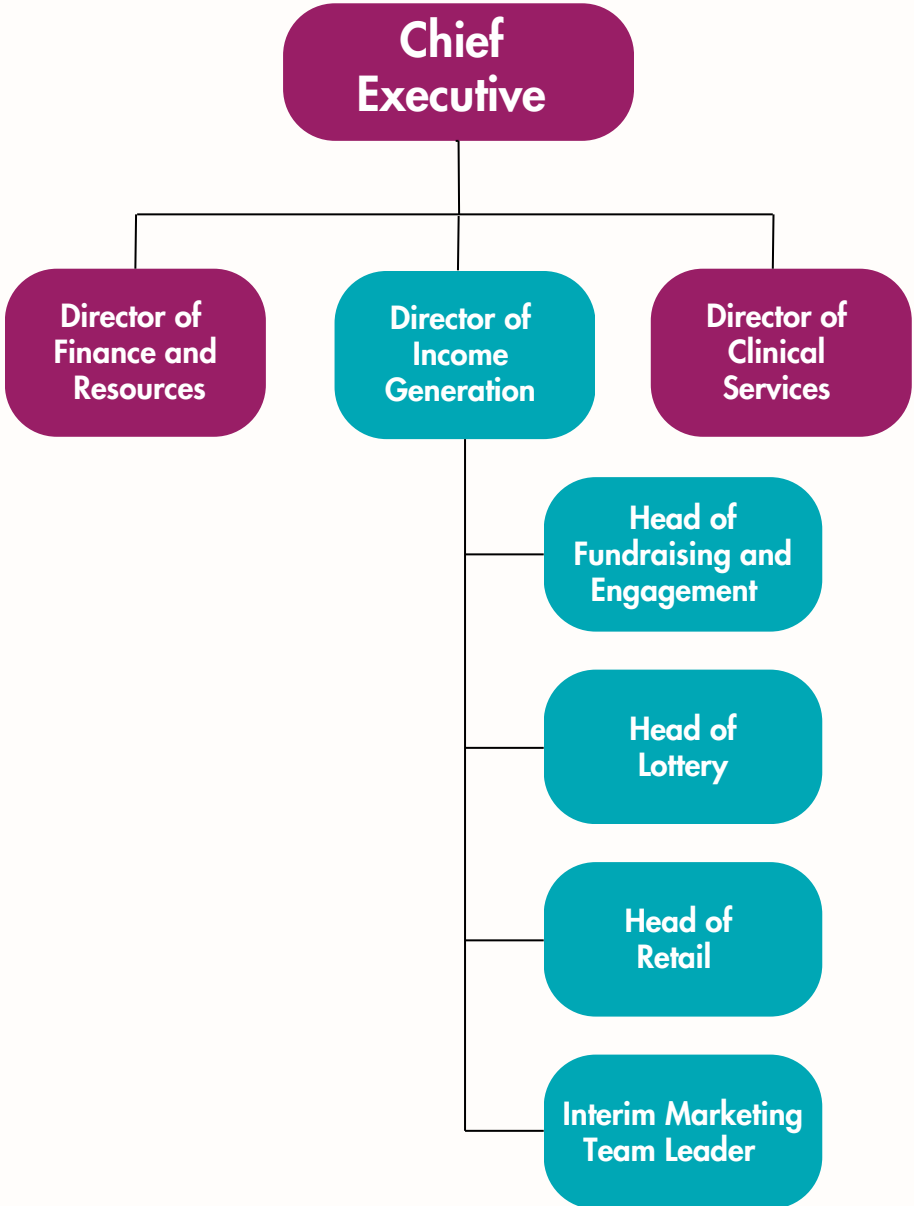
Chief Executive

Director of Finance and Resources

Director of Income Generation

Director of Clinical Services

Head of Fundraising and Engagement

Head of Lottery

Head of Retail

Interim Marketing Team Leader